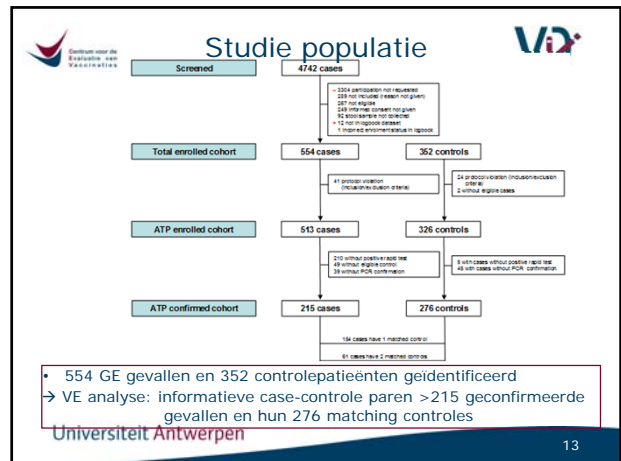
Centrum voor de Evaluatie van Vaccinaties

Studie populatie

VAX

Screened

4742 cases

- 3304 participation not requested
289 not included (reason not given)
267 not eligible
249 informed consent not given
92 stool sample not collected
- 12 not in logbook dataset
1 incorrect enrolment status in logbook

Total enrolled cohort

554 cases

362 controls

41 protocol violation (inclusion/exclusion criteria)

24 protocol violation (inclusion/exclusion criteria)
2 without eligible cases

ATP enrolled cohort

513 cases

326 controls

210 without positive rapid test
49 without eligible control
39 without PCR confirmation

5 with cases without positive rapid test
45 with cases without PCR confirmation

ATP confirmed cohort

215 cases

276 controls

154 cases have 1 matched control

61 cases have 2 matched controls

• 554 GE gevallen en 352 controlepatieënten geïdentificeerd
→ VE analyse: informatieve case-controle paren >215 geconfirmeerde gevallen en hun 276 matching controles

Universiteit Antwerpen

13